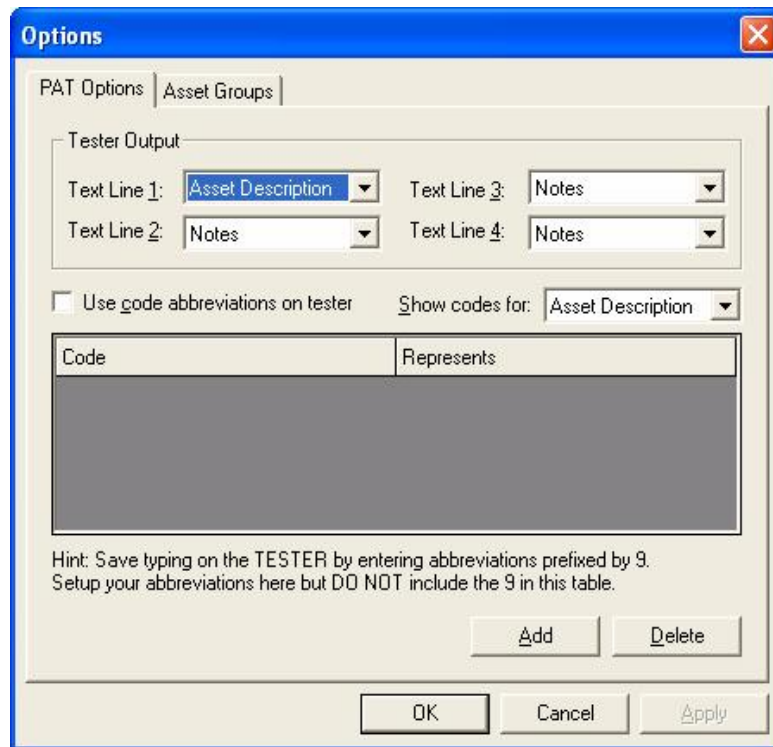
Options

PAT Options | Asset Groups

Tester Output

Text Line 1: Asset Description
Text Line 3: Notes
Text Line 2: Notes
Text Line 4: Notes

Use code abbreviations on tester
Show codes for: Asset Description

| Code | Represents |
|---|---|

Hint: Save typing on the TESTER by entering abbreviations prefixed by 9. Setup your abbreviations here but DO NOT include the 9 in this table.

Add
Delete

OK
Cancel
Apply